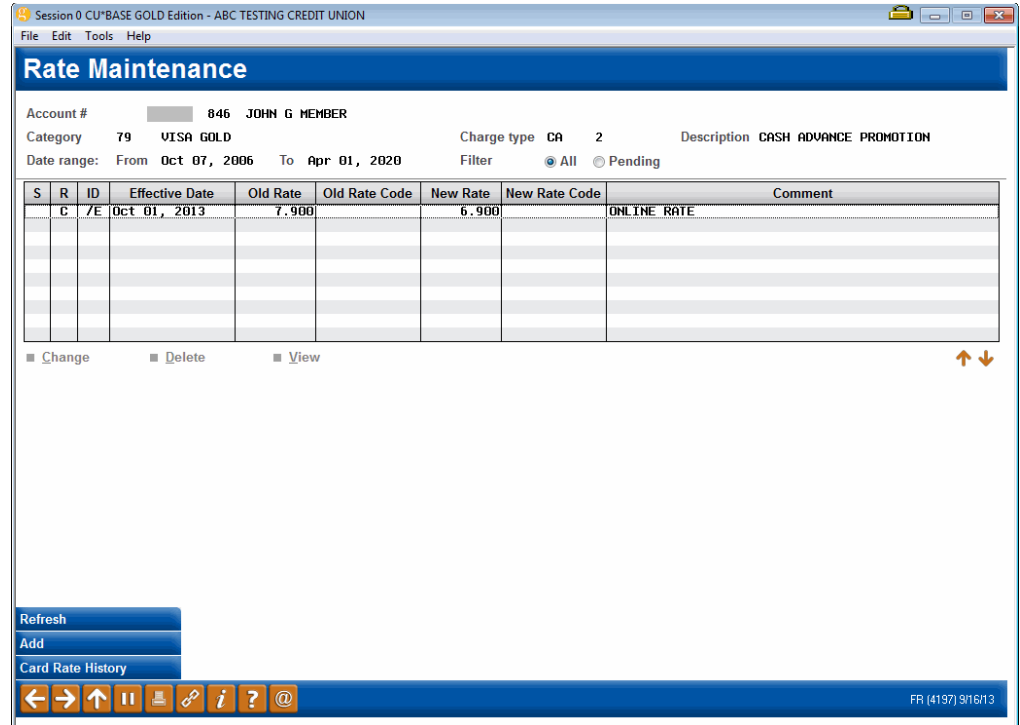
Session 0 CU*BASE GOLD Edition - ABC TESTING CREDIT UNION

File Edit Tools Help

Rate Maintenance

Account # 846 JOHN G MEMBER

Category 79 VISA GOLD

Charge type CA 2

Description CASH ADVANCE PROMOTION

Date range: From Oct 07, 2006 To Apr 01, 2020

Filter All Pending

| S | R | ID | Effective Date | Old Rate | Old Rate Code | New Rate | New Rate Code | Comment |
|---|---|---|---|---|---|---|---|---|
| | C | /E | Oct 01, 2013 | 7.900 | | 6.900 | | ONLINE RATE |

Change Delete View

Refresh

Add

Card Rate History

FR (4197) 9/16/13